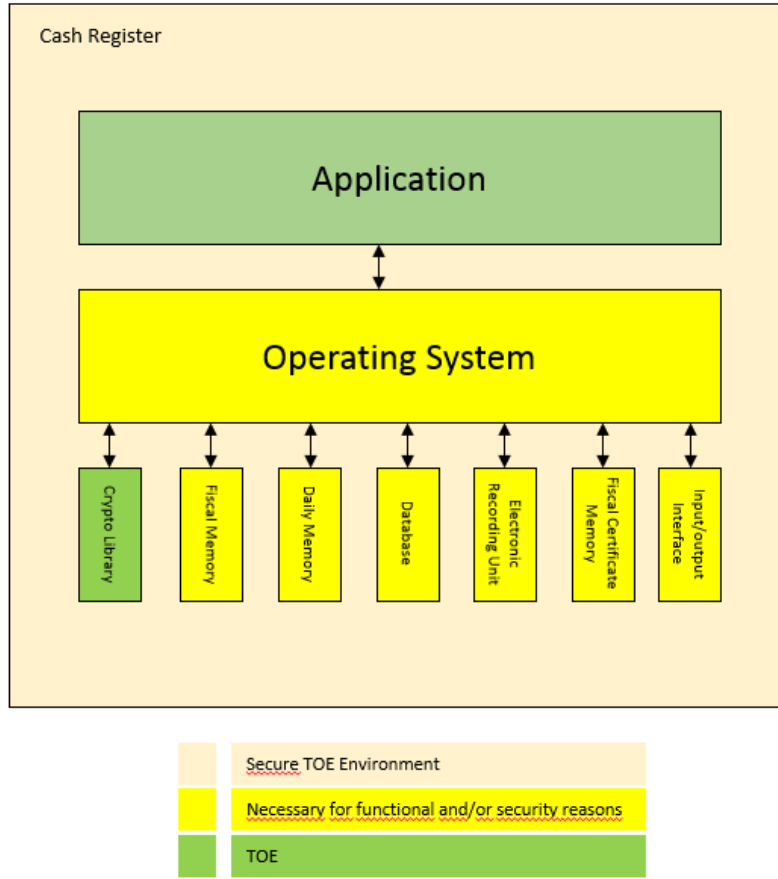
Cash Register

Application

Operating System

Crypto Library

Fiscal Memory

Daily Memory

Database

Electronic Recording Unit

Fiscal Certificate Memory

Input/output Interface

Secure TOE Environment

Necessary for functional and/or security reasons

TOE